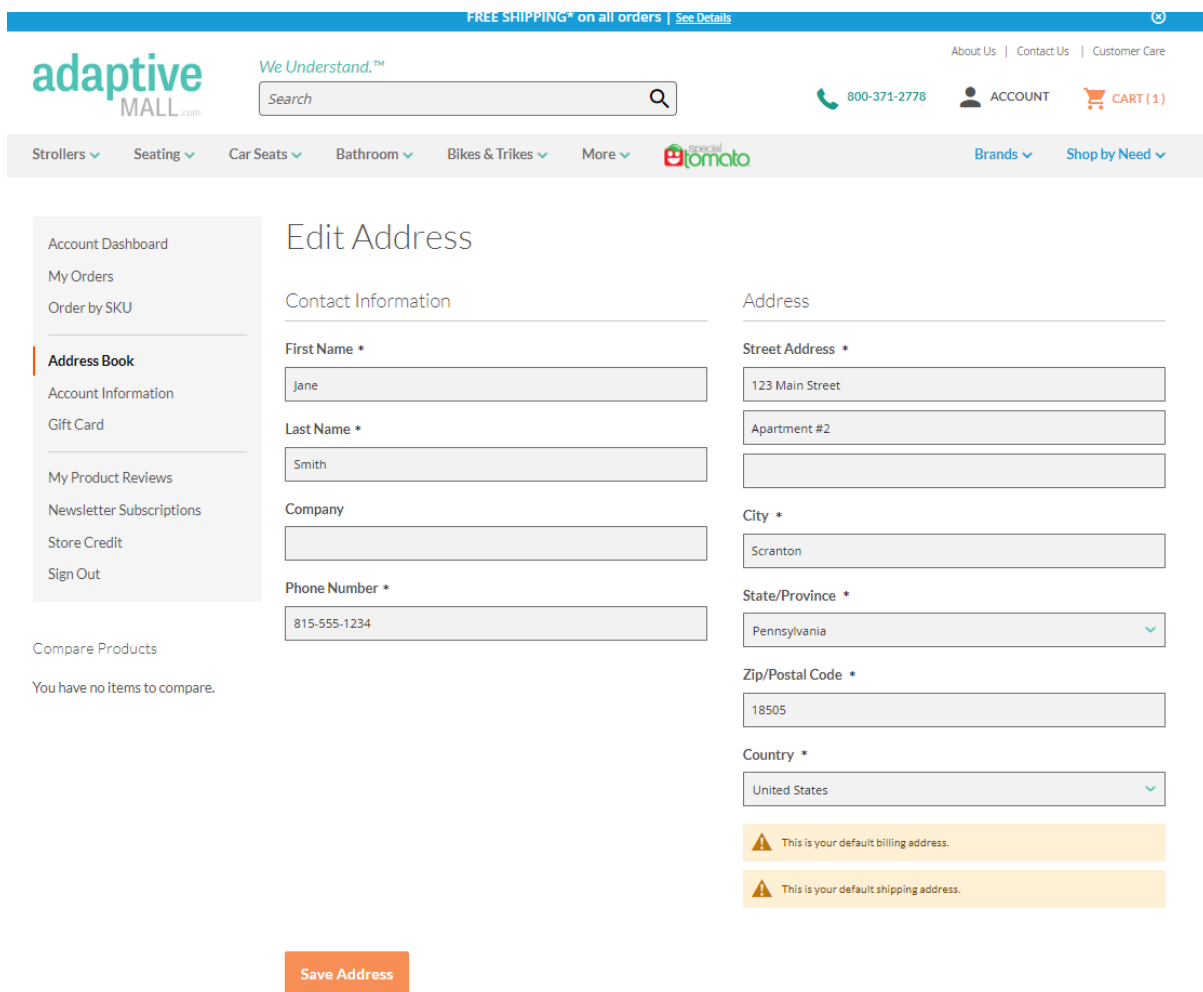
FREE SHIPPING* on all orders | See Details

adaptive MALL.com

We Understand.™

Search

About Us | Contact Us | Customer Care

800-371-2778

ACCOUNT

CART ( 1 )

Strollers
Seating
Car Seats
Bathroom
Bikes & Trikes
More
special tomato
Brands
Shop by Need

Account Dashboard
My Orders
Order by SKU

Address Book
Account Information
Gift Card

My Product Reviews
Newsletter Subscriptions
Store Credit
Sign Out

Compare Products

You have no items to compare.

Edit Address

Contact Information

First Name *

Jane

Last Name *

Smith

Company

Phone Number *

815-555-1234

Address

Street Address *

123 Main Street

Apartment #2

City *

Scranton

State/Province *

Pennsylvania

Zip/Postal Code *

18505

Country *

United States

This is your default billing address.

This is your default shipping address.

Save Address